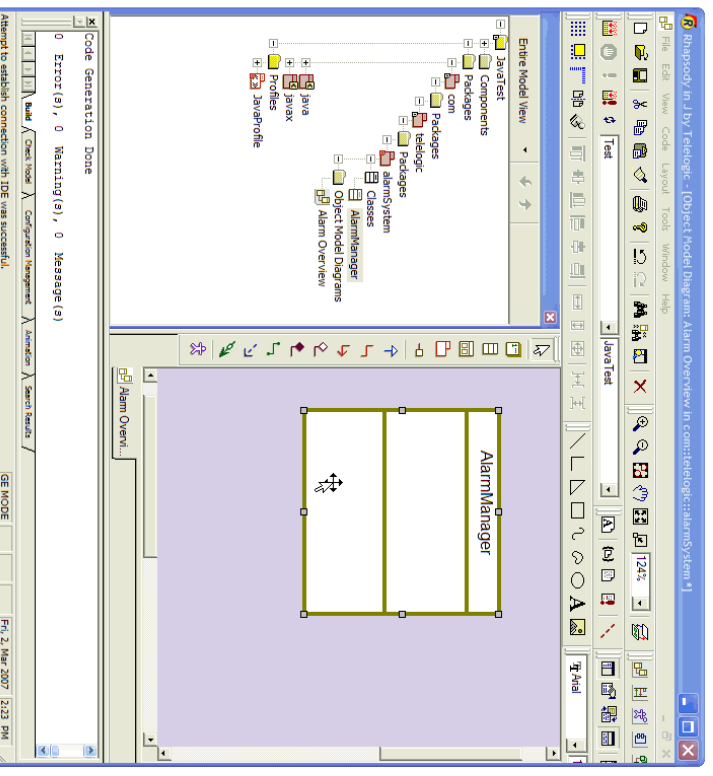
Rhapsody in J by Telelogic - [Object Model Diagram: Alarm Overview in com::telelogic::alarmSystem *]

File Edit View Code Layout Tools Window Help

Test

JavaTest

124%

Arial

Entire Model View

JavaTest
Components
Packages
com
Packages
telelogic
Packages
alarmSystem
Classes
AlarmManager
Object Model Diagrams
Alarm Overview
java
javax
Profiles
JavaProfile

AlarmManager

Alarm Overvi...

Code Generation Done
0 Error(s), 0 Warning(s), 0 Message(s)

Build | Check Model | Configuration Management | Animation | Search Results

Attempt to establish connection with IDE was successful.

GE MODE | Fri, 2, Mar 2007 | 2:23 PM